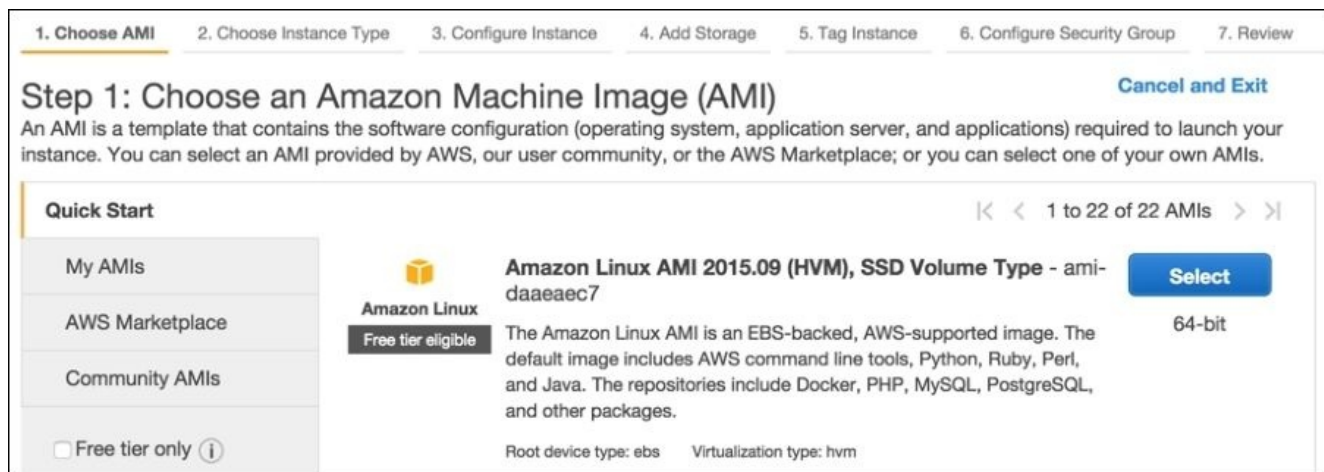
1. Choose AMI 2. Choose Instance Type 3. Configure Instance 4. Add Storage 5. Tag Instance 6. Configure Security Group 7. Review

Step 1: Choose an Amazon Machine Image (AMI)

Cancel and Exit

An AMI is a template that contains the software configuration (operating system, application server, and applications) required to launch your instance. You can select an AMI provided by AWS, our user community, or the AWS Marketplace; or you can select one of your own AMIs.

Quick Start

1 to 22 of 22 AMIs

My AMIs

AWS Marketplace

Community AMIs

Free tier only

Amazon Linux

Free tier eligible

Amazon Linux AMI 2015.09 (HVM), SSD Volume Type - ami-daaeaec7

The Amazon Linux AMI is an EBS-backed, AWS-supported image. The default image includes AWS command line tools, Python, Ruby, Perl, and Java. The repositories include Docker, PHP, MySQL, PostgreSQL, and other packages.

Root device type: ebs Virtualization type: hvm

Select

64-bit